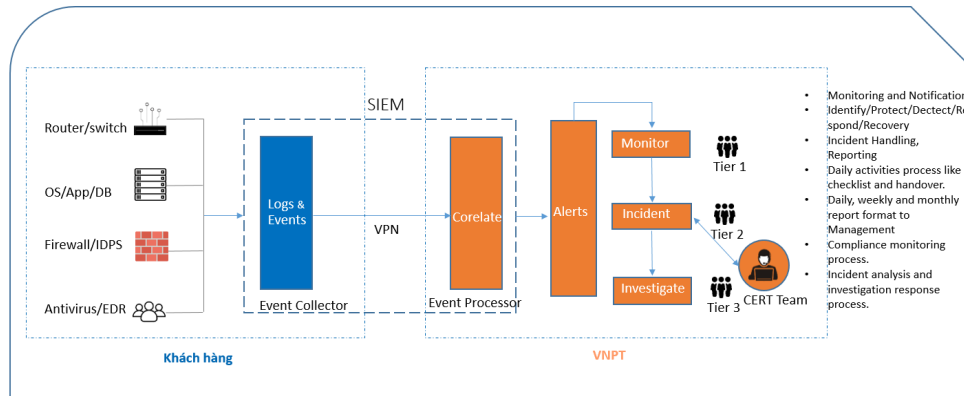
SIEM

Router/switch

OS/App/DB

Firewall/IDPS

Antivirus/EDR

Logs & Events

Event Collector

VPN

Corelate

Event Processor

Alerts

Monitor

Tier 1

Incident

Tier 2

Investigate

Tier 3

CERT Team

Khách hàng

VNPT

- Monitoring and Notification
- Identify/Protect/Dectect/Respond/Recovery
- Incident Handling, Reporting
- Daily activities process like checklist and handover.
- Daily, weekly and monthly report format to Management
- Compliance monitoring process.
- Incident analysis and investigation response process.